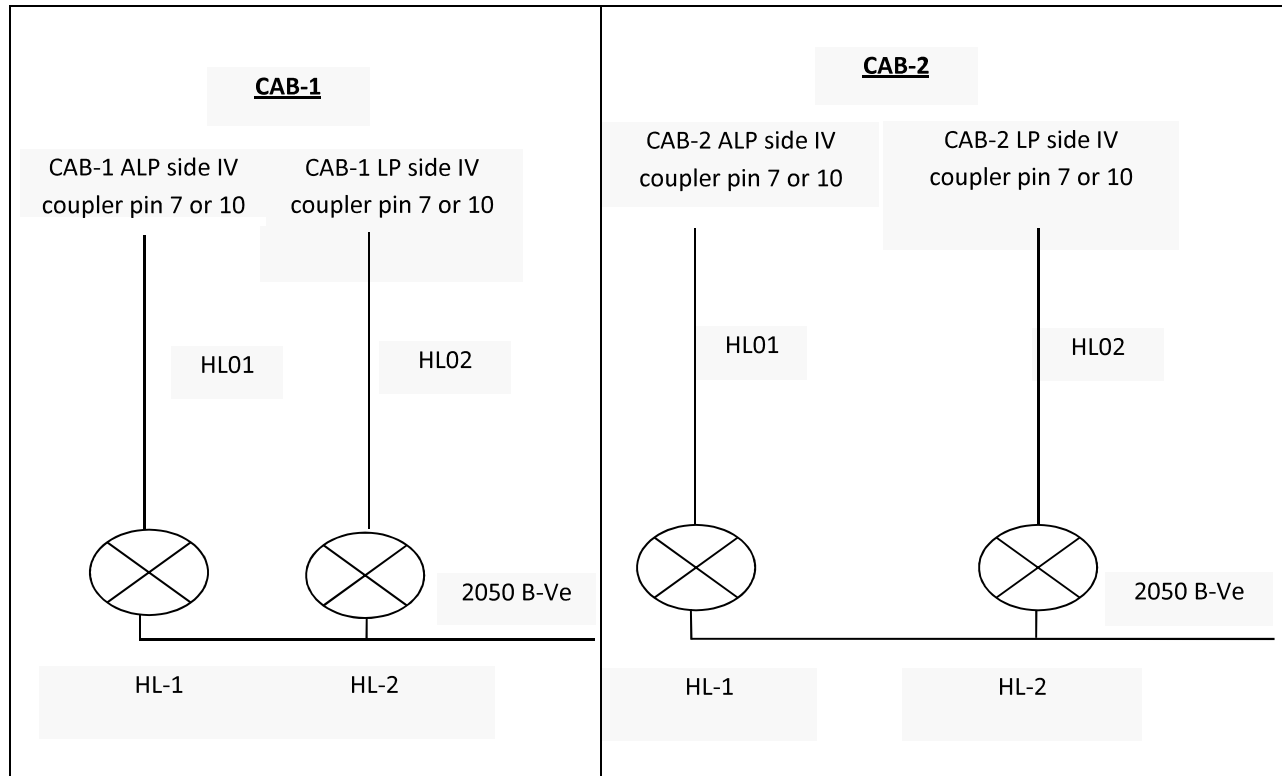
CAB-1

CAB-1 ALP side IV coupler pin 7 or 10

CAB-1 LP side IV coupler pin 7 or 10

HL01

HL02

2050 B-Ve

HL-1

HL-2

CAB-2

CAB-2 ALP side IV coupler pin 7 or 10

CAB-2 LP side IV coupler pin 7 or 10

HL01

HL02

2050 B-Ve

HL-1

HL-2